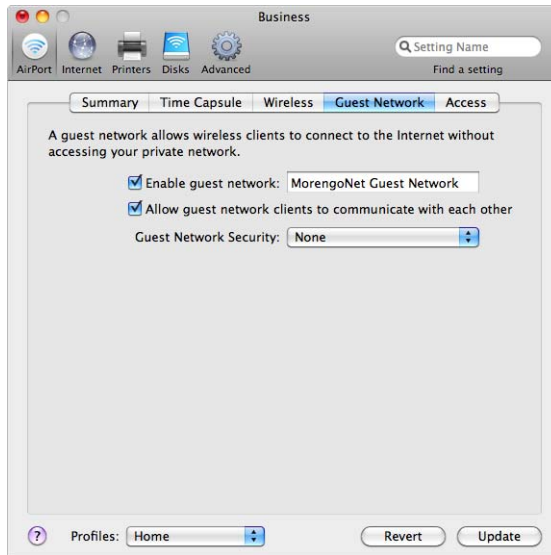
Business

AirPort Internet Printers Disks Advanced

Setting Name

Find a setting

Summary | Time Capsule | Wireless | Guest Network | Access

A guest network allows wireless clients to connect to the Internet without accessing your private network.

Enable guest network: MorengoNet Guest Network

Allow guest network clients to communicate with each other

Guest Network Security: None

?

Profiles: Home

Revert

Update